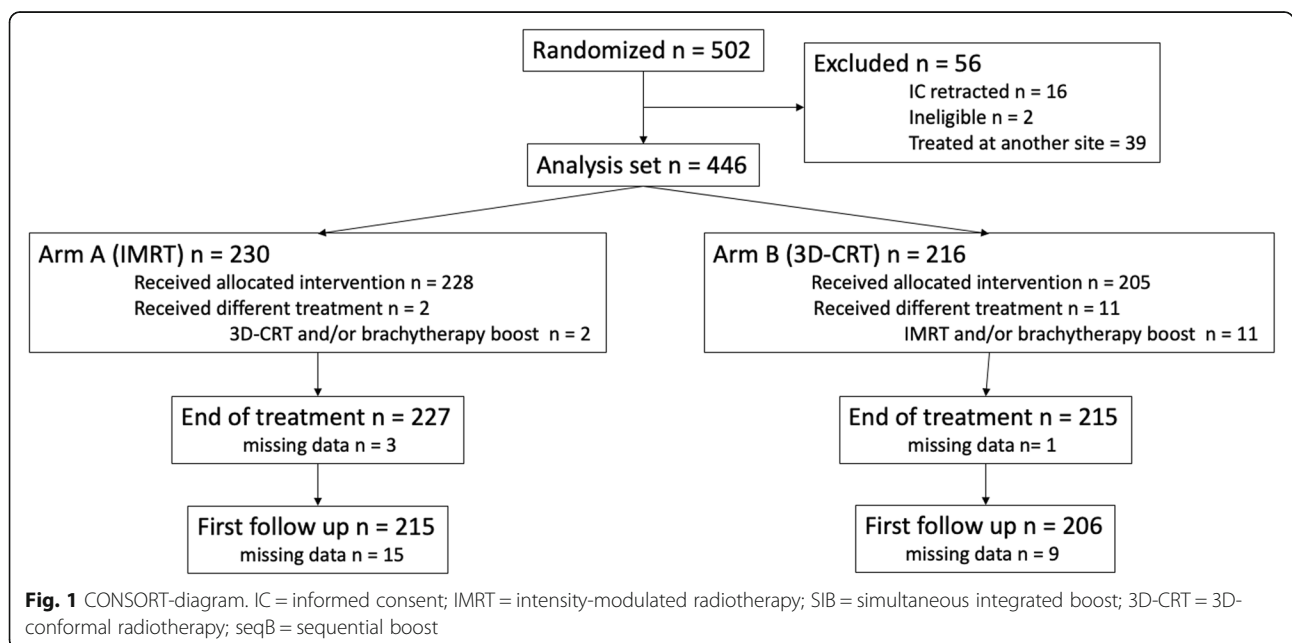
Randomized n = 502

Excluded n = 56
IC retracted n = 16
Ineligible n = 2
Treated at another site = 39

Analysis set n = 446

Arm A (IMRT) n = 230
Received allocated intervention n = 228
Received different treatment n = 2
3D-CRT and/or brachytherapy boost n = 2

Arm B (3D-CRT) n = 216
Received allocated intervention n = 205
Received different treatment n = 11
IMRT and/or brachytherapy boost n = 11

End of treatment n = 227
missing data n = 3

End of treatment n = 215
missing data n= 1

First follow up n = 215
missing data n = 15

First follow up n = 206
missing data n = 9

Fig. 1 CONSORT-diagram. IC = informed consent; IMRT = intensity-modulated radiotherapy; SIB = simultaneous integrated boost; 3D-CRT = 3D-conformal radiotherapy; seqB = sequential boost